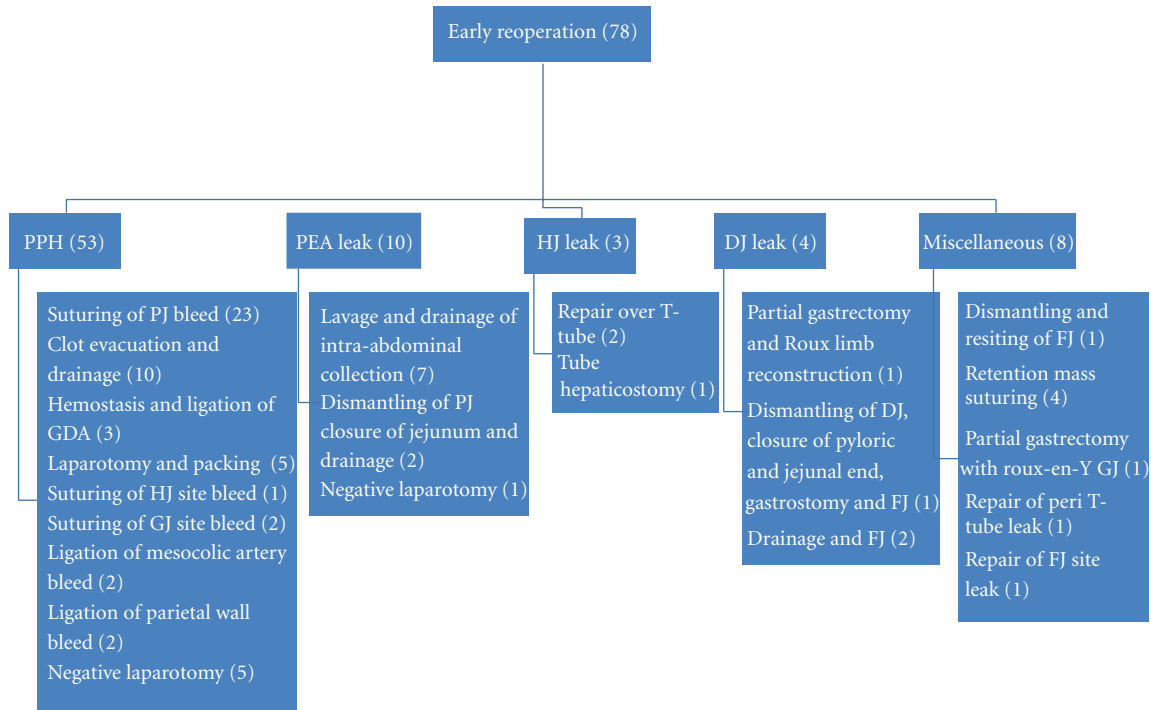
Early reoperation (78)

PPH (53)

Suturing of PJ bleed (23)
Clot evacuation and drainage (10)
Hemostasis and ligation of GDA (3)
Laparotomy and packing (5)
Suturing of HJ site bleed (1)
Suturing of GJ site bleed (2)
Ligation of mesocolic artery bleed (2)
Ligation of parietal wall bleed (2)
Negative laparotomy (5)

PEA leak (10)

Lavage and drainage of intra-abdominal collection (7)
Dismantling of PJ closure of jejunum and drainage (2)
Negative laparotomy (1)

HJ leak (3)

Repair over T-tube (2)
Tube hepaticostomy (1)

DJ leak (4)

Partial gastrectomy and Roux limb reconstruction (1)
Dismantling of DJ, closure of pyloric and jejunal end, gastrostomy and FJ (1)
Drainage and FJ (2)

Miscellaneous (8)

Dismantling and resiting of FJ (1)
Retention mass suturing (4)
Partial gastrectomy with roux-en-Y GJ (1)
Repair of peri T-tube leak (1)
Repair of FJ site leak (1)